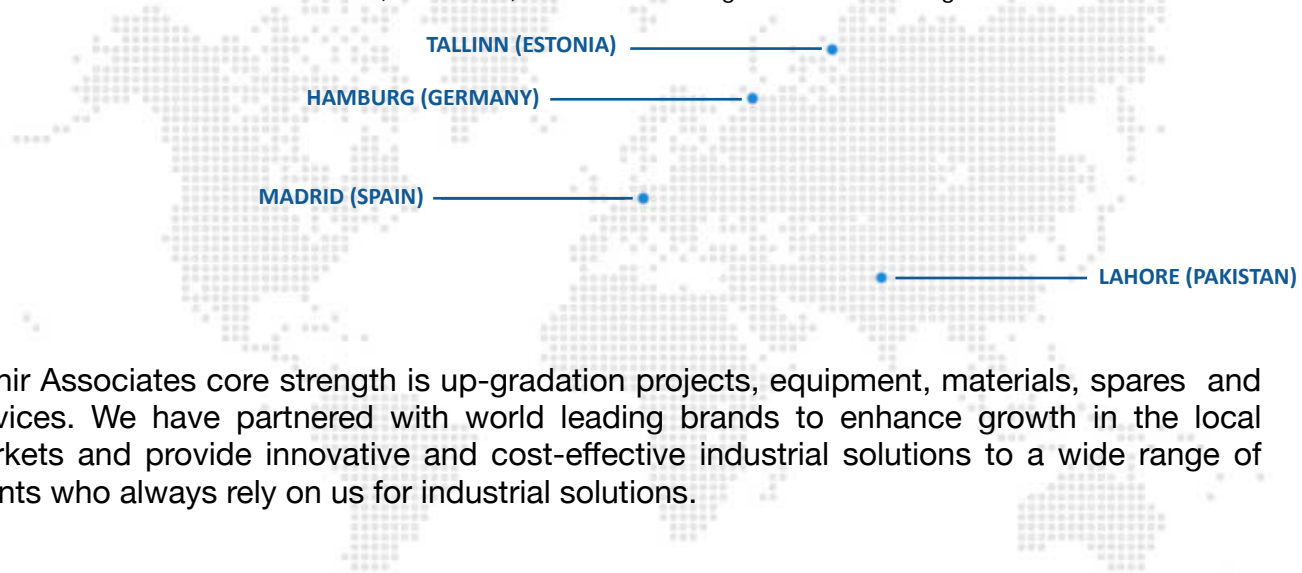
TALLINN (ESTONIA)

HAMBURG (GERMANY)

MADRID (SPAIN)

LAHORE (PAKISTAN)

hir Associates core strength is up-gradation projects, equipment, materials, spares and vices. We have partnered with world leading brands to enhance growth in the local rkets and provide innovative and cost-effective industrial solutions to a wide range of nts who always rely on us for industrial solutions.